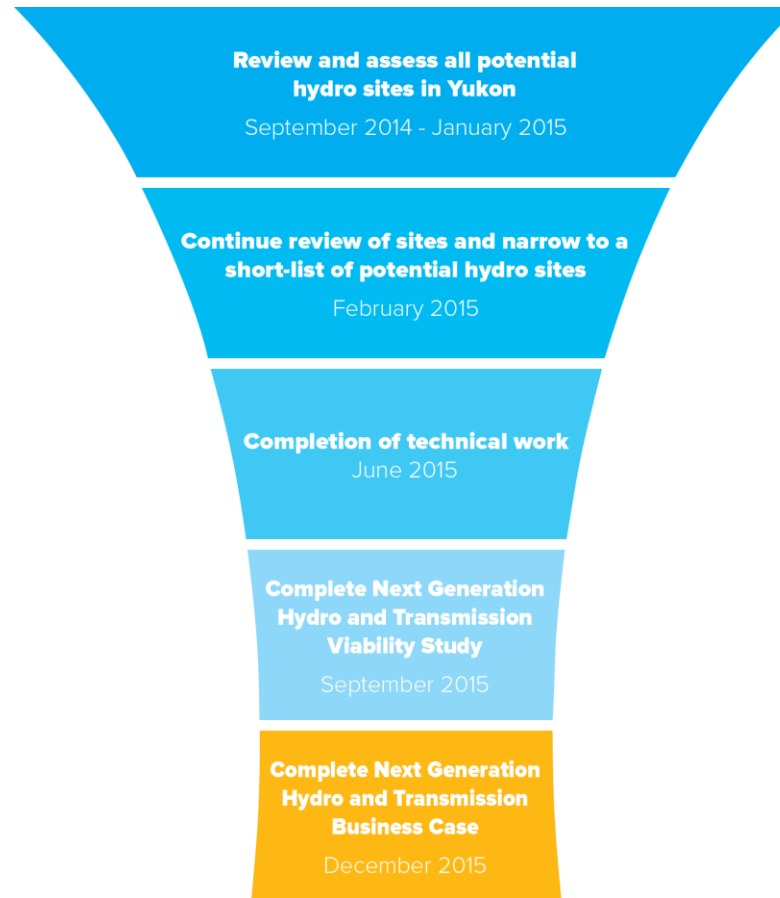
Review and assess all potential hydro sites in Yukon
September 2014 - January 2015

Continue review of sites and narrow to a short-list of potential hydro sites
February 2015

Completion of technical work
June 2015

Complete Next Generation Hydro and Transmission Viability Study
September 2015

Complete Next Generation Hydro and Transmission Business Case
December 2015